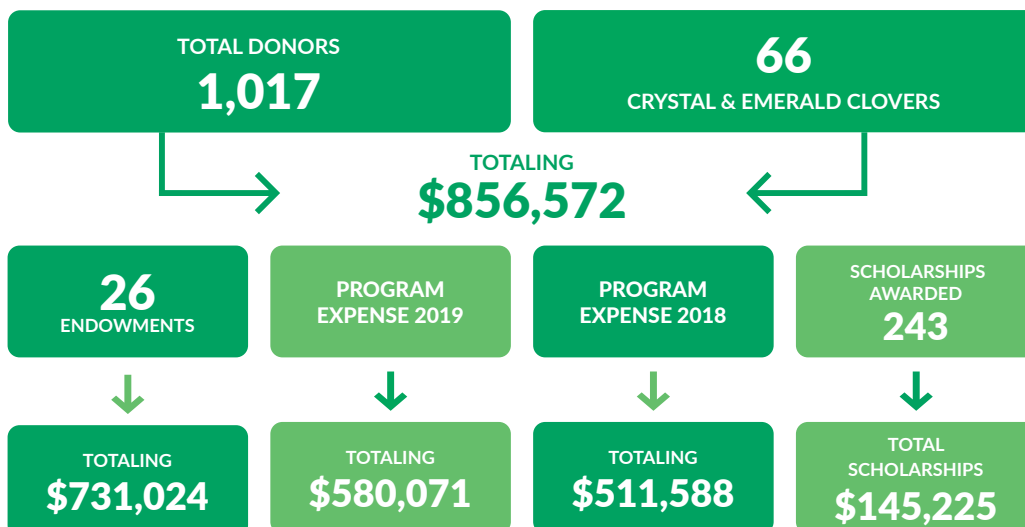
TOTAL DONORS
1,017

66
CRYSTAL & EMERALD CLOVERS

TOTALING
$856,572

26
ENDOWMENTS

TOTALING
$731,024

PROGRAM EXPENSE 2019

TOTALING
$580,071

PROGRAM EXPENSE 2018

TOTALING
$511,588

SCHOLARSHIPS AWARDED
243

TOTAL SCHOLARSHIPS
$145,225